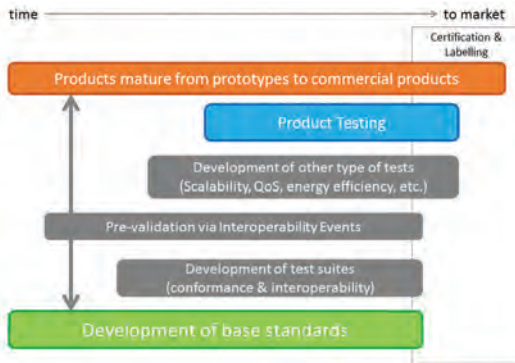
time

to market

Certification & Labelling

Products mature from prototypes to commercial products

Product Testing

Development of other type of tests (Scalability, QoS, energy efficiency, etc.)

Pre-validation via Interoperability Events

Development of test suites (conformance & interoperability)

Development of base standards